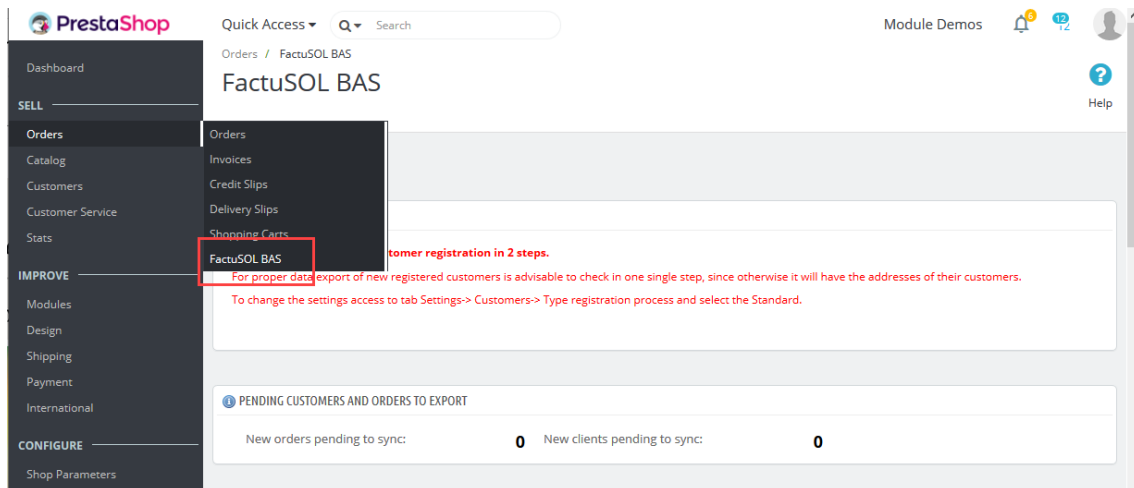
PrestaShop

Quick Access ▾

Search

Module Demos

6

12

Orders / FactuSOL BAS

FactuSOL BAS

Help

Dashboard

SELL

Orders

Catalog

Customers

Customer Service

Stats

IMPROVE

Modules

Design

Shipping

Payment

International

CONFIGURE

Shop Parameters

Orders

Invoices

Credit Slips

Delivery Slips

Shopping Carts

FactuSOL BAS

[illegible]tomer registration in 2 steps.

For proper data export of new registered customers is advisable to check in one single step, since otherwise it will have the addresses of their customers.

To change the settings access to tab Settings-> Customers-> Type registration process and select the Standard.

PENDING CUSTOMERS AND ORDERS TO EXPORT

New orders pending to sync: 0

New clients pending to sync: 0